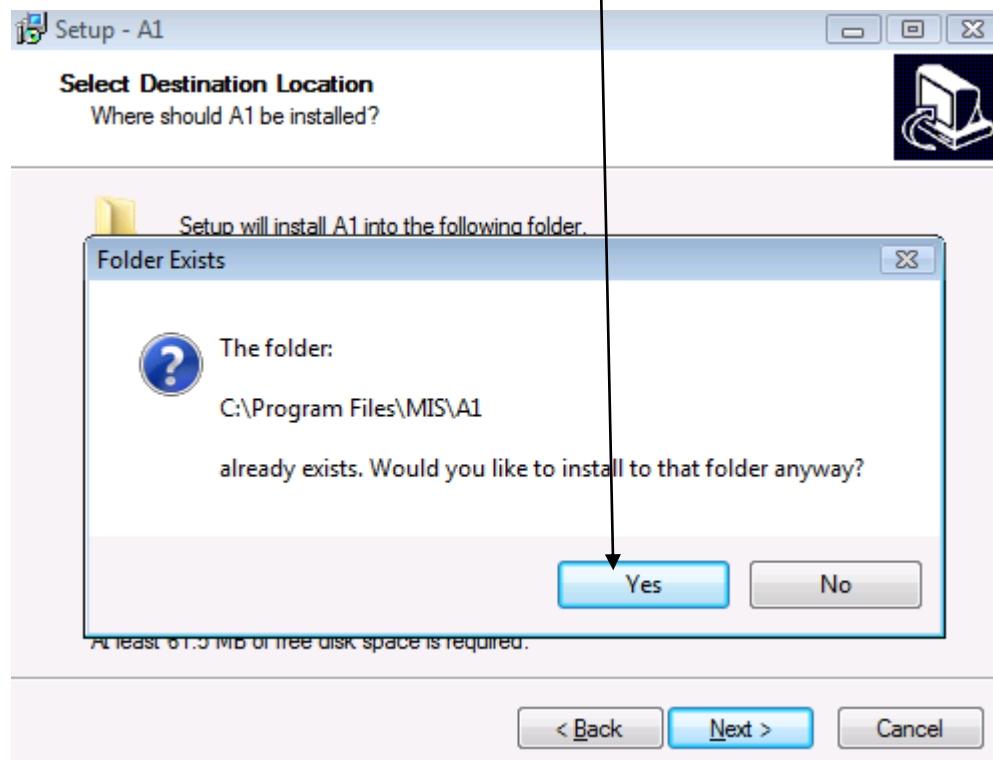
Setup - A1

Select Destination Location
Where should A1 be installed?

Setup will install A1 into the following folder.

Folder Exists

The folder:

C:\Program Files\MIS\A1

already exists. Would you like to install to that folder anyway?

Yes No

At least 61.5 MB of free disk space is required.

< Back Next > Cancel